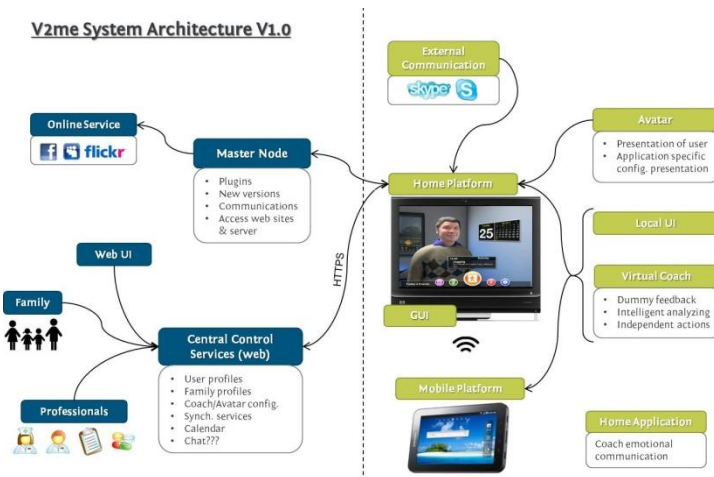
V2me System Architecture V1.0

Online Service

flickr

Master Node

- Plugins
- New versions
- Communications
- Access web sites & server

Web UI

Family

Professionals

Central Control Services (web)

- User profiles
- Family profiles
- Coach/Avatar config.
- Synch. services
- Calendar
- Chat???

HTTPS

External Communication

skype

Home Platform

25

GUI

Mobile Platform

Avatar

- Presentation of user
- Application specific config. presentation

Local UI

Virtual Coach

- Dummy feedback
- Intelligent analyzing
- Independent actions

Home Application

Coach emotional communication